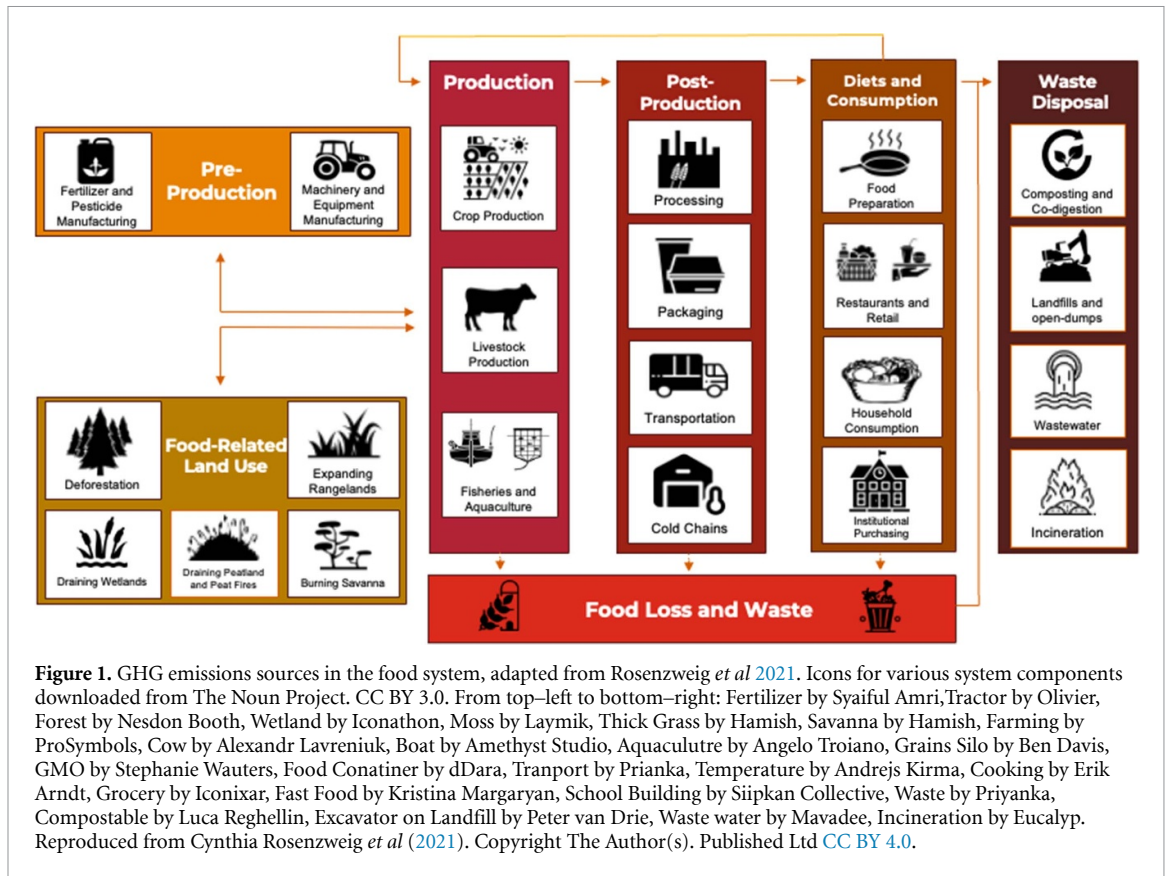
Pre-Production

Fertilizer and Pesticide Manufacturing

Machinery and Equipment Manufacturing

Food-Related Land Use

Deforestation

Expanding Rangelands

Draining Wetlands

Draining Peatland and Peat Fires

Burning Savanna

Production

Crop Production

Livestock Production

Fisheries and Aquaculture

Post-Production

Processing

Packaging

Transportation

Cold Chains

Diets and Consumption

Food Preparation

Restaurants and Retail

Household Consumption

Institutional Purchasing

Waste Disposal

Composting and Co-digestion

Landfills and open-dumps

Wastewater

Incineration

Food Loss and Waste

**Figure 1.** GHG emissions sources in the food system, adapted from Rosenzweig *et al* 2021. Icons for various system components downloaded from The Noun Project. CC BY 3.0. From top–left to bottom–right: Fertilizer by Syaiful Amri,Tractor by Olivier, Forest by Nesdon Booth, Wetland by Iconathon, Moss by Laymik, Thick Grass by Hamish, Savanna by Hamish, Farming by ProSymbols, Cow by Alexandr Lavreniuk, Boat by Amethyst Studio, Aquaculutre by Angelo Troiano, Grains Silo by Ben Davis, GMO by Stephanie Wauters, Food Conatiner by dDara, Tranport by Prianka, Temperature by Andrejs Kirma, Cooking by Erik Arndt, Grocery by Iconixar, Fast Food by Kristina Margaryan, School Building by Siipkan Collective, Waste by Priyanka, Compostable by Luca Reghellin, Excavator on Landfill by Peter van Drie, Waste water by Mavadee, Incineration by Eucalyp. Reproduced from Cynthia Rosenzweig *et al* (2021). Copyright The Author(s). Published Ltd CC BY 4.0.